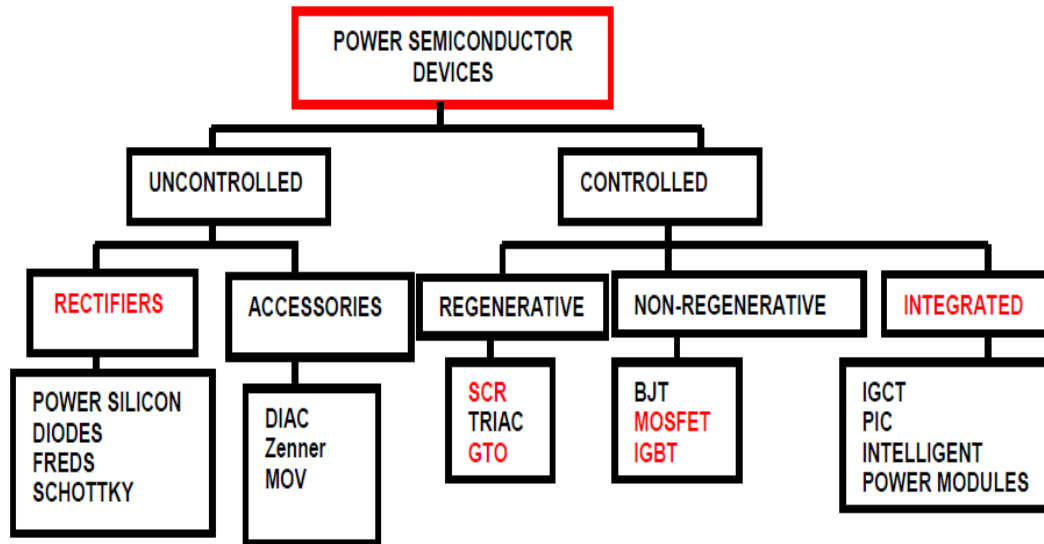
POWER SEMICONDUCTOR DEVICES

UNCONTROLLED

CONTROLLED

RECTIFIERS

ACCESSORIES

REGENERATIVE

NON-REGENERATIVE

INTEGRATED

POWER SILICON DIODES
FREDS
SCHOTTKY

DIAC
Zenner
MOV

SCR
TRIAC
GTO

BJT
MOSFET
IGBT

IGCT
PIC
INTELLIGENT POWER MODULES